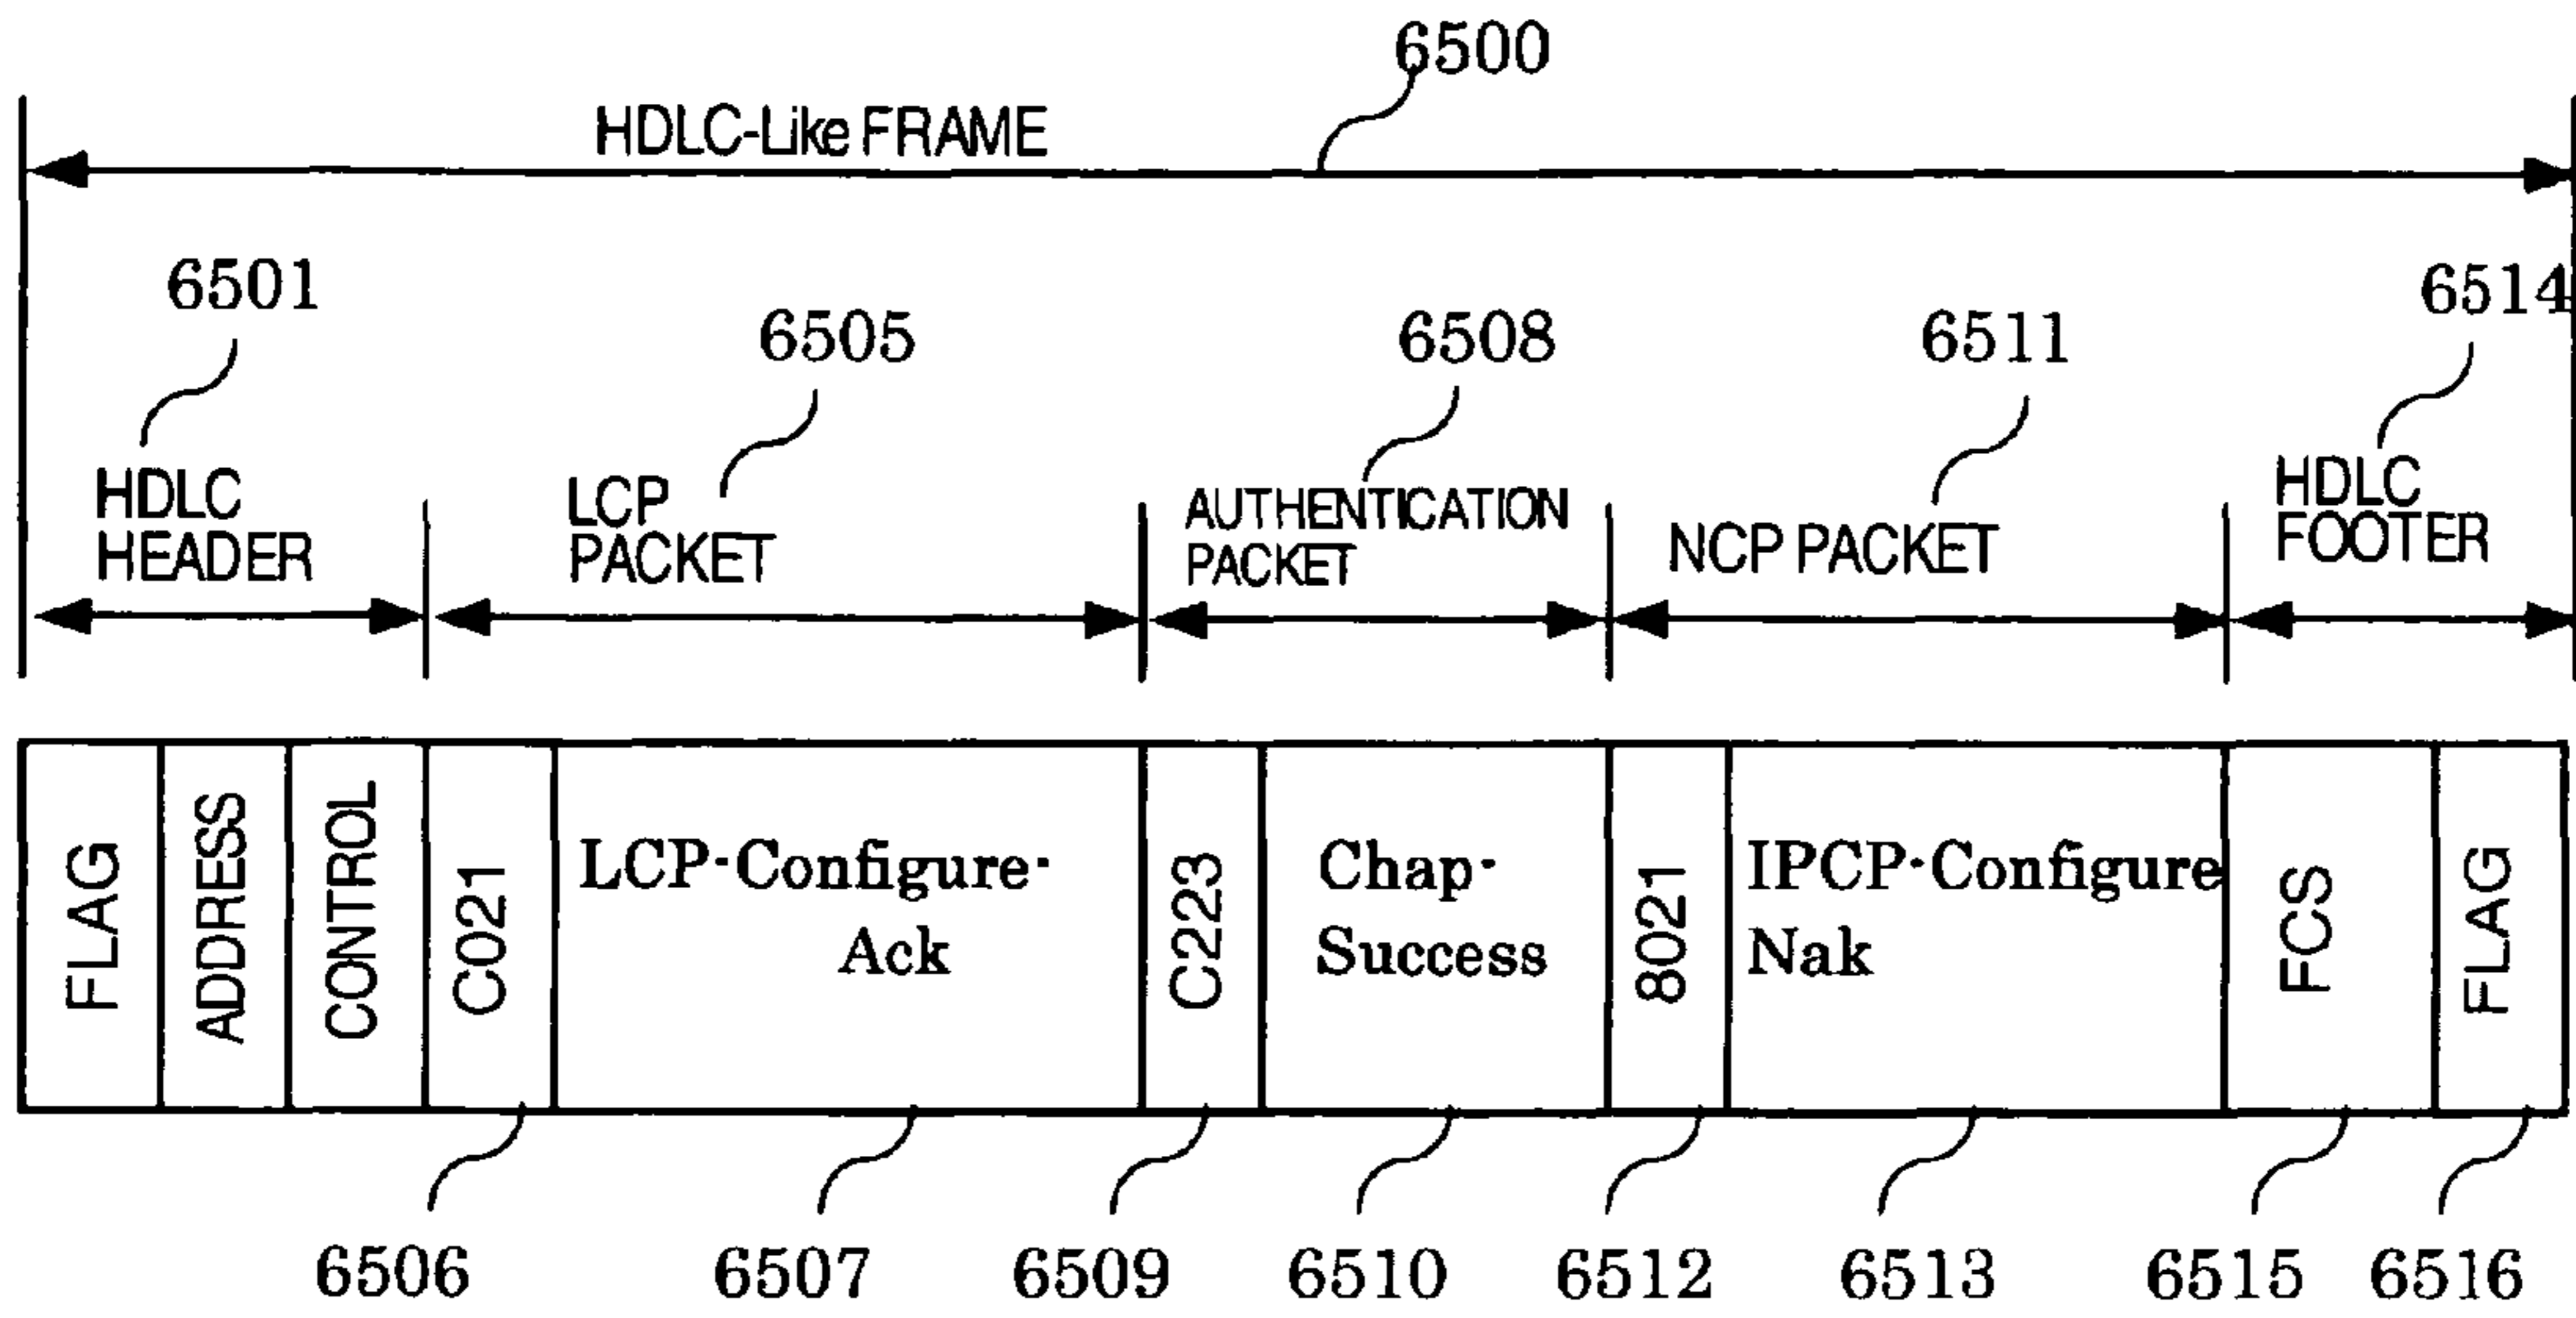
6500

HDLC-Like FRAME

6501
HDLC HEADER

6505
LCP PACKET

6508
AUTHENTICATION PACKET

6511
NCP PACKET

6514
HDLC FOOTER

| FLAG | ADDRESS | CONTROL | C021 | LCP·Configure· Ack | C223 | Chap· Success | 8021 | IPCP·Configure Nak | FCS | FLAG |
|---|---|---|---|---|---|---|---|---|---|---|

6506 6507 6509 6510 6512 6513 6515 6516